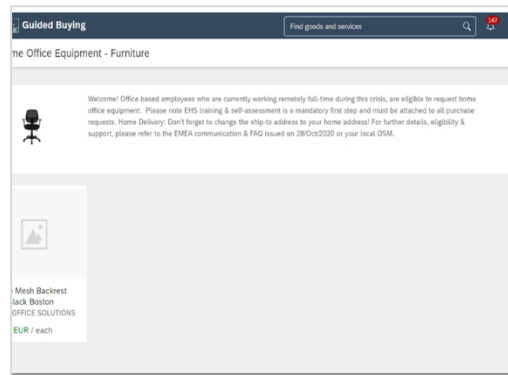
Guided Buying

Find goods and services

147

me Office Equipment - Furniture

Welcome! Office based employees who are currently working remotely full-time during this crisis, are eligible to request home office equipment. Please note EHS training & self-assessment is a mandatory first step and must be attached to all purchase requests. Home Delivery: Don't forget to change the ship-to address to your home address! For further details, eligibility & support, please refer to the EMEA communication & FAQ issued on 28/Oct/2020 or your local OSM.

Mesh Backrest
lack Boston
OFFICE SOLUTIONS
EUR / each